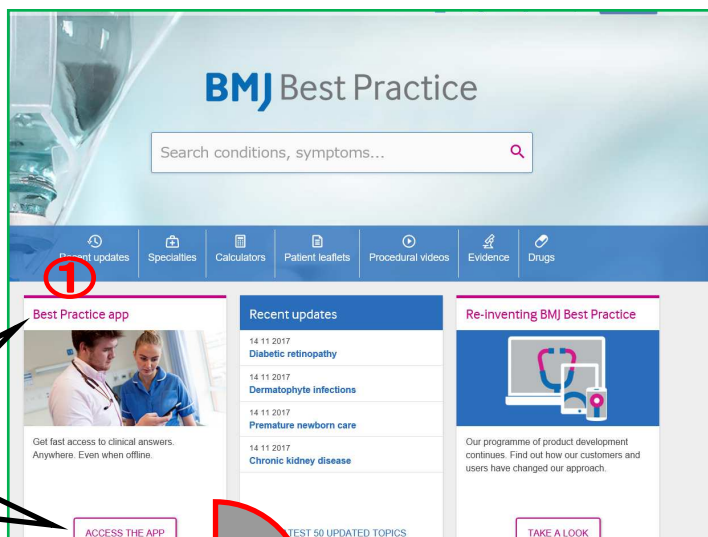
BMJ Best Practice

Search conditions, symptoms...

Recent updates | Specialties | Calculators | Patient leaflets | Procedural videos | Evidence | Drugs

①

Best Practice app

Get fast access to clinical answers. Anywhere. Even when offline.

ACCESS THE APP

Recent updates

14 11 2017
Diabetic retinopathy

14 11 2017
Dermatophyte infections

14 11 2017
Premature newborn care

14 11 2017
Chronic kidney disease

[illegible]TEST 50 UPDATED TOPICS

Re-inventing BMJ Best Practice

Our programme of product development continues. Find out how our customers and users have changed our approach.

TAKE A LOOK